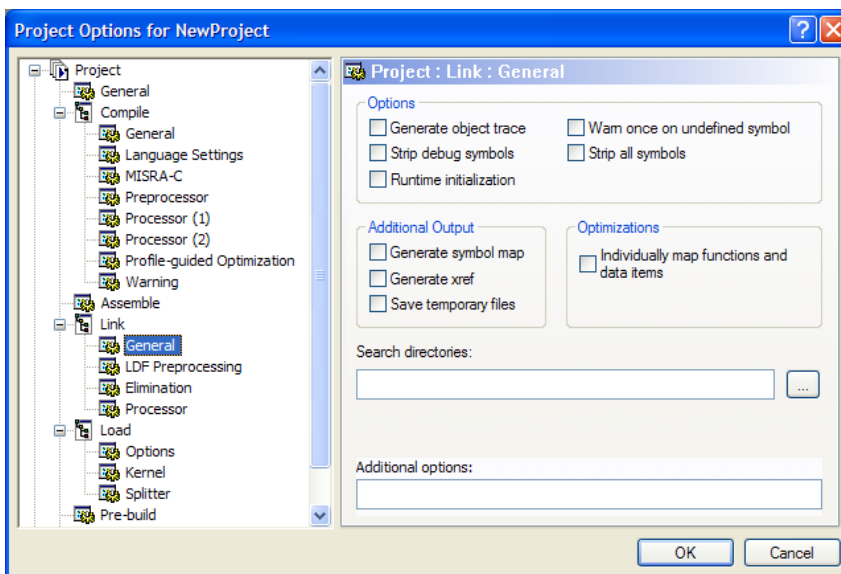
Project Options for NewProject

Project
General
Compile
General
Language Settings
MISRA-C
Preprocessor
Processor (1)
Processor (2)
Profile-guided Optimization
Warning
Assemble
Link
General
LDF Preprocessing
Elimination
Processor
Load
Options
Kernel
Splitter
Pre-build

Project : Link : General

Options
Generate object trace
Strip debug symbols
Runtime initialization
Warn once on undefined symbol
Strip all symbols

Additional Output
Generate symbol map
Generate xref
Save temporary files

Optimizations
Individually map functions and data items

Search directories:

...

Additional options:

OK
Cancel